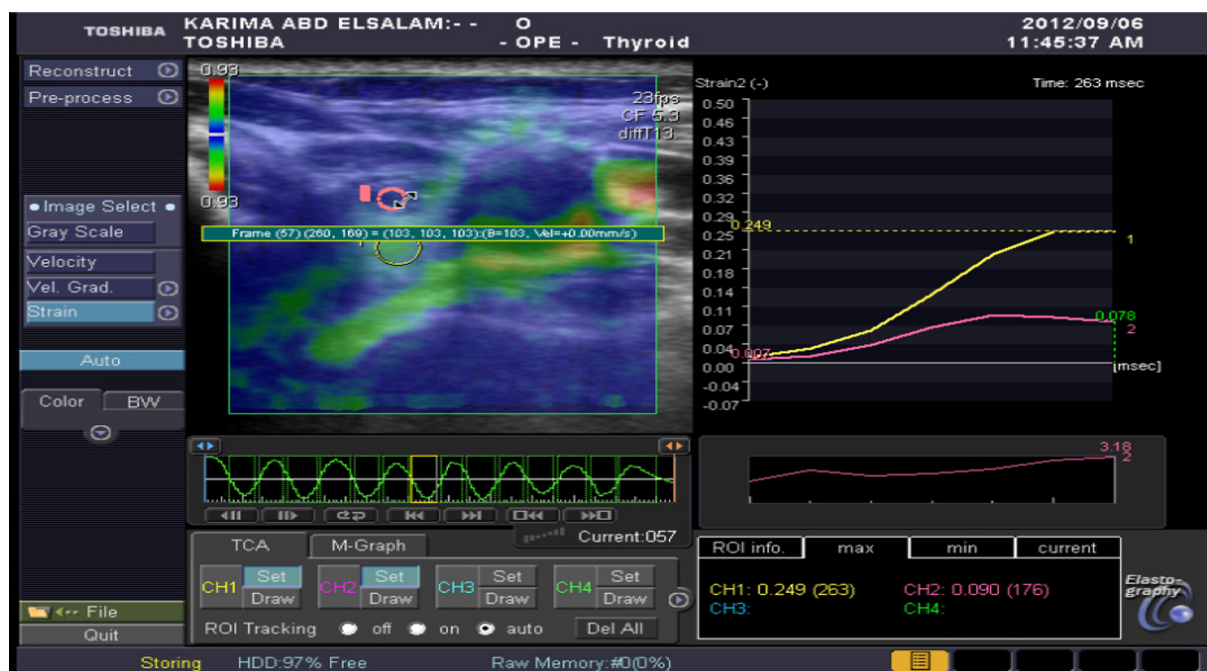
TOSHIBA KARIMA ABD ELSALAM:- - O 2012/09/06
TOSHIBA - OPE - Thyroid 11:45:37 AM

Reconstruct
Pre-process

0.93
23fps
CF 5.3
diffT13
0.93

Image Select
Gray Scale
Velocity
Vel. Grad.
Strain

Auto

Color BW

Frame (57) (260, 169) = (103, 103, 103):(B=103, Vel=+0.00mm/s)

Strain2 (-) Time: 263 msec
0.50
0.46
0.43
0.39
0.36
0.32
0.29
0.25
0.21
0.18
0.14
0.11
0.07
0.04
0.00
-0.04
-0.07
0.249
1
0.078
2
0.007
[msec]

3.18
2

Current:057

TCA M-Graph
CH1 Set Draw
CH2 Set Draw
CH3 Set Draw
CH4 Set Draw
ROI Tracking off on auto Del All

ROI info. max min current
CH1: 0.249 (263) CH2: 0.090 (176)
CH3: CH4:

Elasto-graphy

File
Quit

Storing HDD:97% Free Raw Memory:#0(0%)